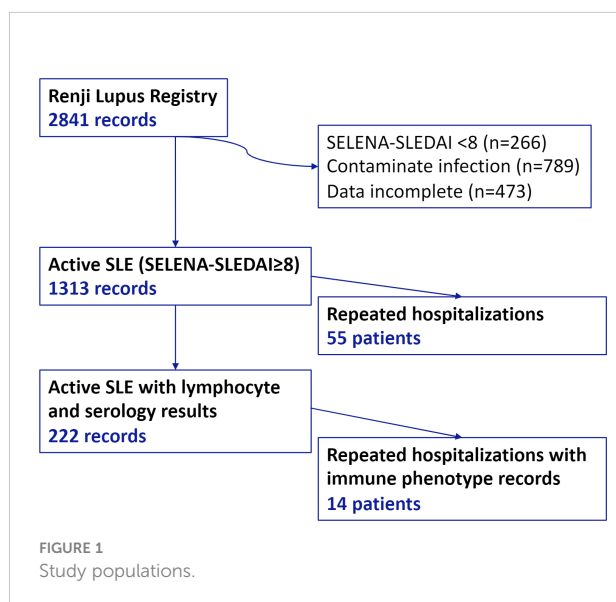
Renji Lupus Registry
2841 records

SELENA-SLEDAI <8 (n=266)
Contaminate infection (n=789)
Data incomplete (n=473)

Active SLE (SELENA-SLEDAI≥8)
1313 records

Repeated hospitalizations
55 patients

Active SLE with lymphocyte and serology results
222 records

Repeated hospitalizations with immune phenotype records
14 patients

FIGURE 1
Study populations.